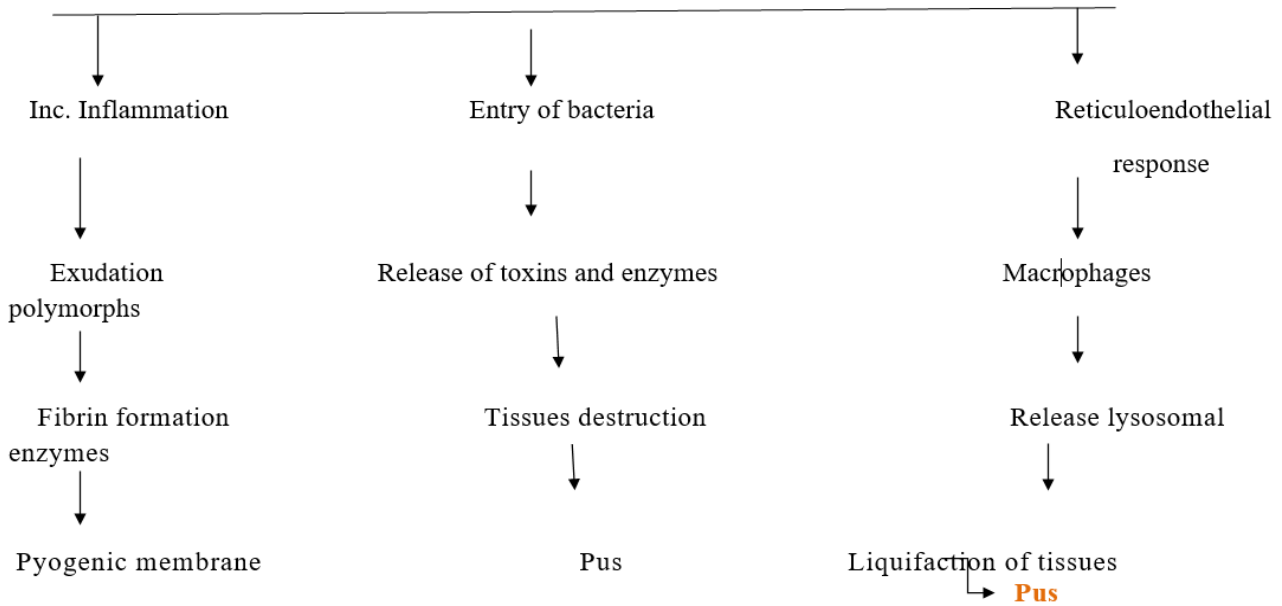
Inc. Inflammation

Exudation polymorphs

Fibrin formation enzymes

Pyogenic membrane

Entry of bacteria

Release of toxins and enzymes

Tissues destruction

Pus

Reticuloendothelial response

Macrophages

Release lysosomal

Liquifaction of tissues

Pus